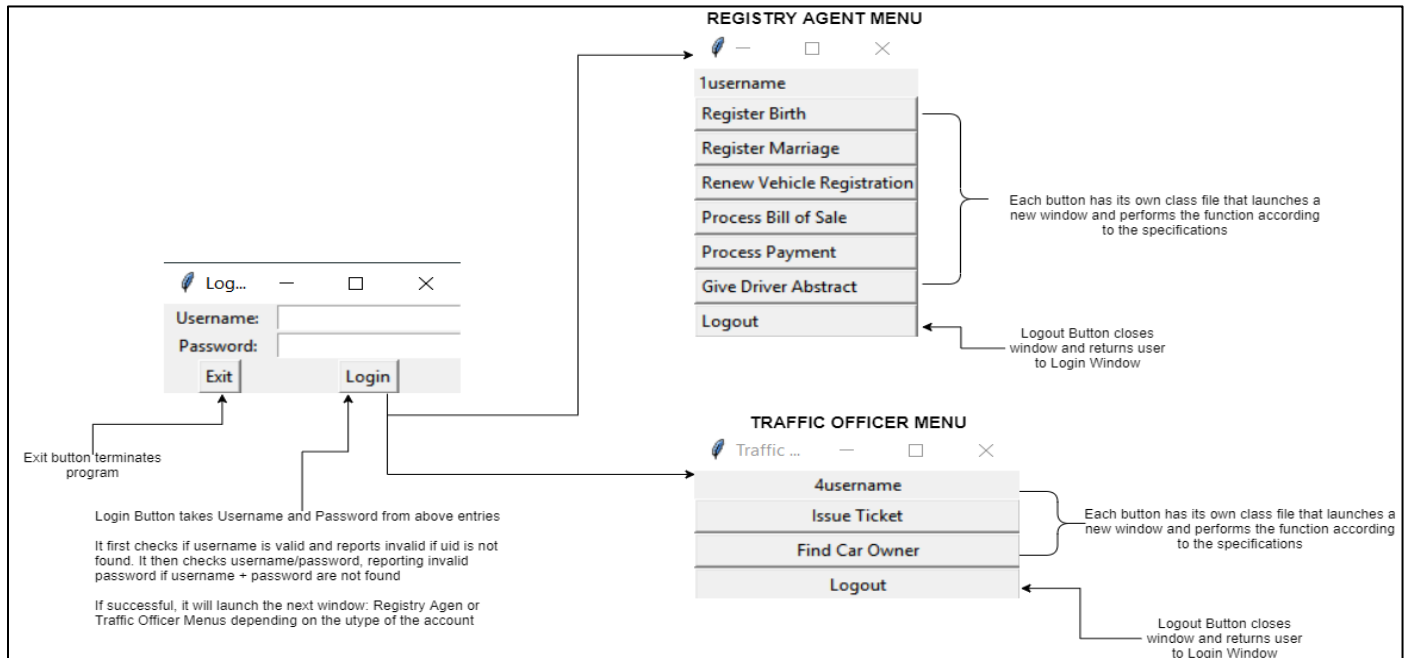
REGISTRY AGENT MENU

1username
Register Birth
Register Marriage
Renew Vehicle Registration
Process Bill of Sale
Process Payment
Give Driver Abstract
Logout

Each button has its own class file that launches a new window and performs the function according to the specifications

Logout Button closes window and returns user to Login Window

Log...
Username:
Password:
Exit
Login

Exit button terminates program

Login Button takes Username and Password from above entries

It first checks if username is valid and reports invalid if uid is not found. It then checks username/password, reporting invalid password if username + password are not found

If successful, it will launch the next window: Registry Agen or Traffic Officer Menus depending on the utype of the account

TRAFFIC OFFICER MENU

Traffic ...
4username
Issue Ticket
Find Car Owner
Logout

Each button has its own class file that launches a new window and performs the function according to the specifications

Logout Button closes window and returns user to Login Window